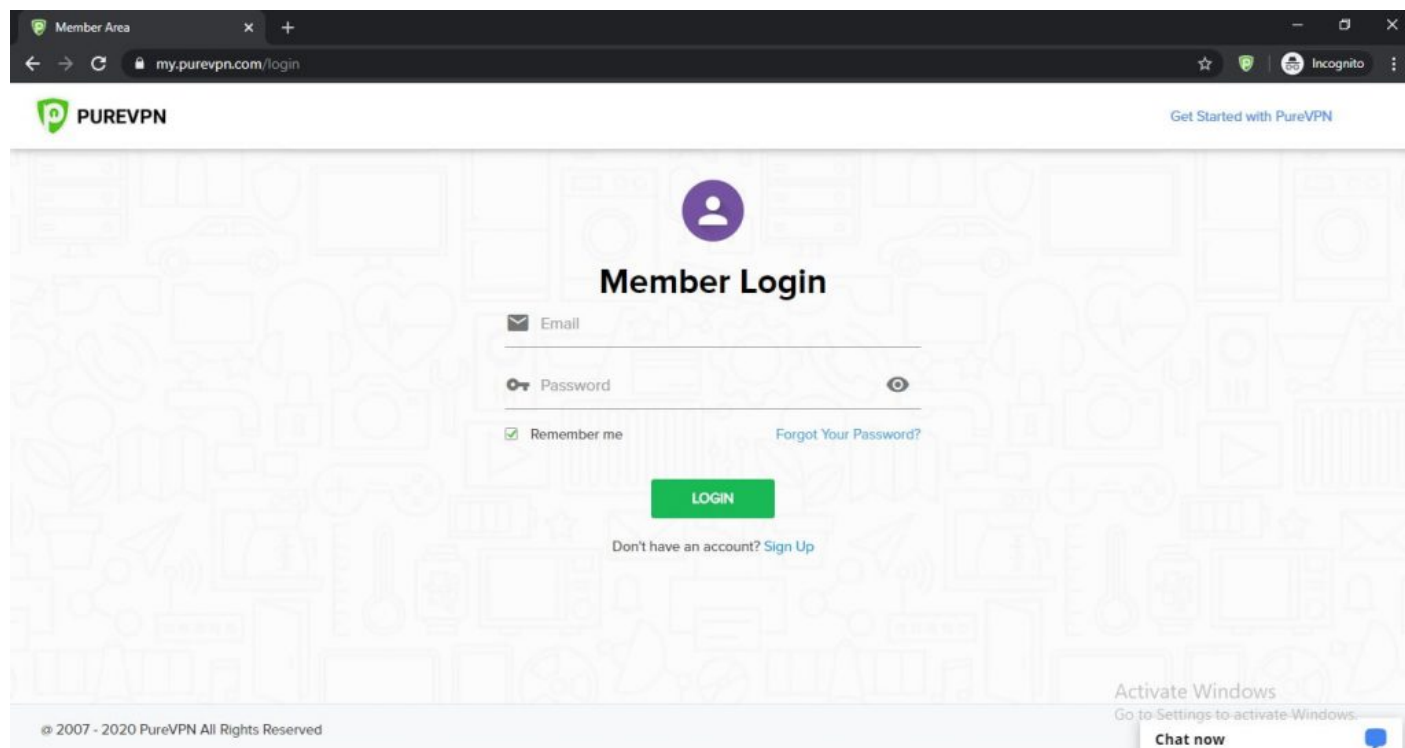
Member Area

my.purevpn.com/login

Incognito

PUREVPN

Get Started with PureVPN

Member Login

Email

Password

Remember me

Forgot Your Password?

LOGIN

Don't have an account? Sign Up

Activate Windows
Go to Settings to activate Windows.

@ 2007 - 2020 PureVPN All Rights Reserved

Chat now